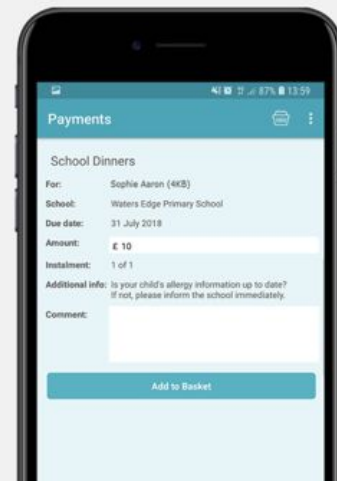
87% 13:59

Payments

School Dinners

For: Sophie Aaron (4KB)

School: Waters Edge Primary School

Due date: 31 July 2018

Amount: £ 10

Instalment: 1 of 1

Additional info: Is your child's allergy information up to date? If not, please inform the school immediately.

Comment:

Add to Basket